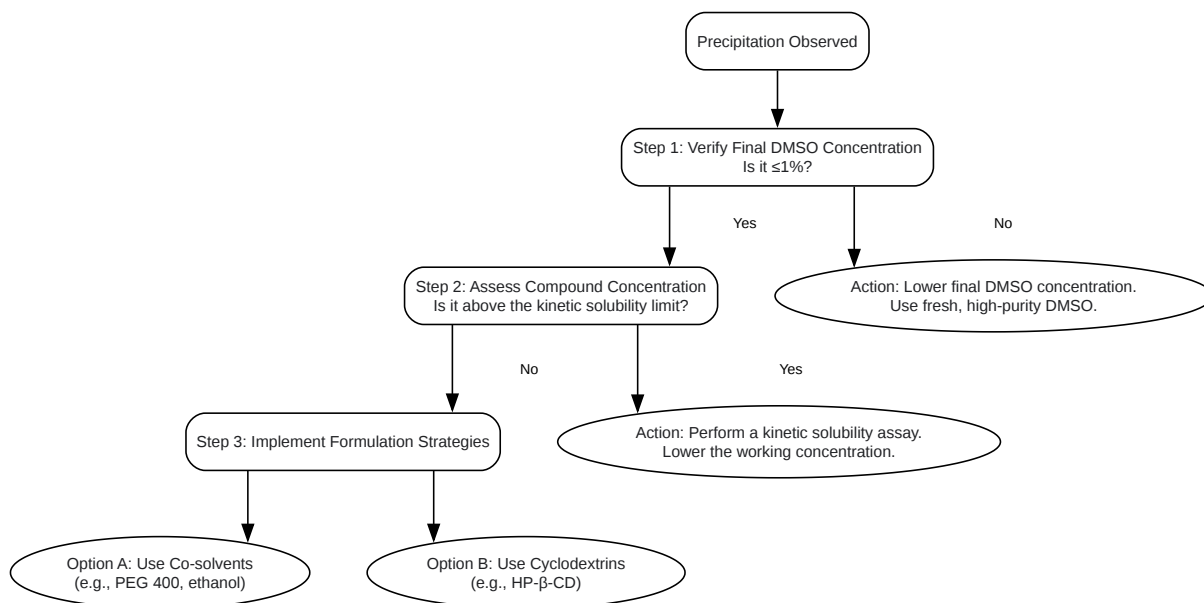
Precipitation Observed

Step 1: Verify Final DMSO Concentration
Is it ≤1%?

Yes

No

Step 2: Assess Compound Concentration
Is it above the kinetic solubility limit?

Action: Lower final DMSO concentration.
Use fresh, high-purity DMSO.

No

Yes

Step 3: Implement Formulation Strategies

Action: Perform a kinetic solubility assay.
Lower the working concentration.

Option A: Use Co-solvents
(e.g., PEG 400, ethanol)

Option B: Use Cyclodextrins
(e.g., HP-β-CD)